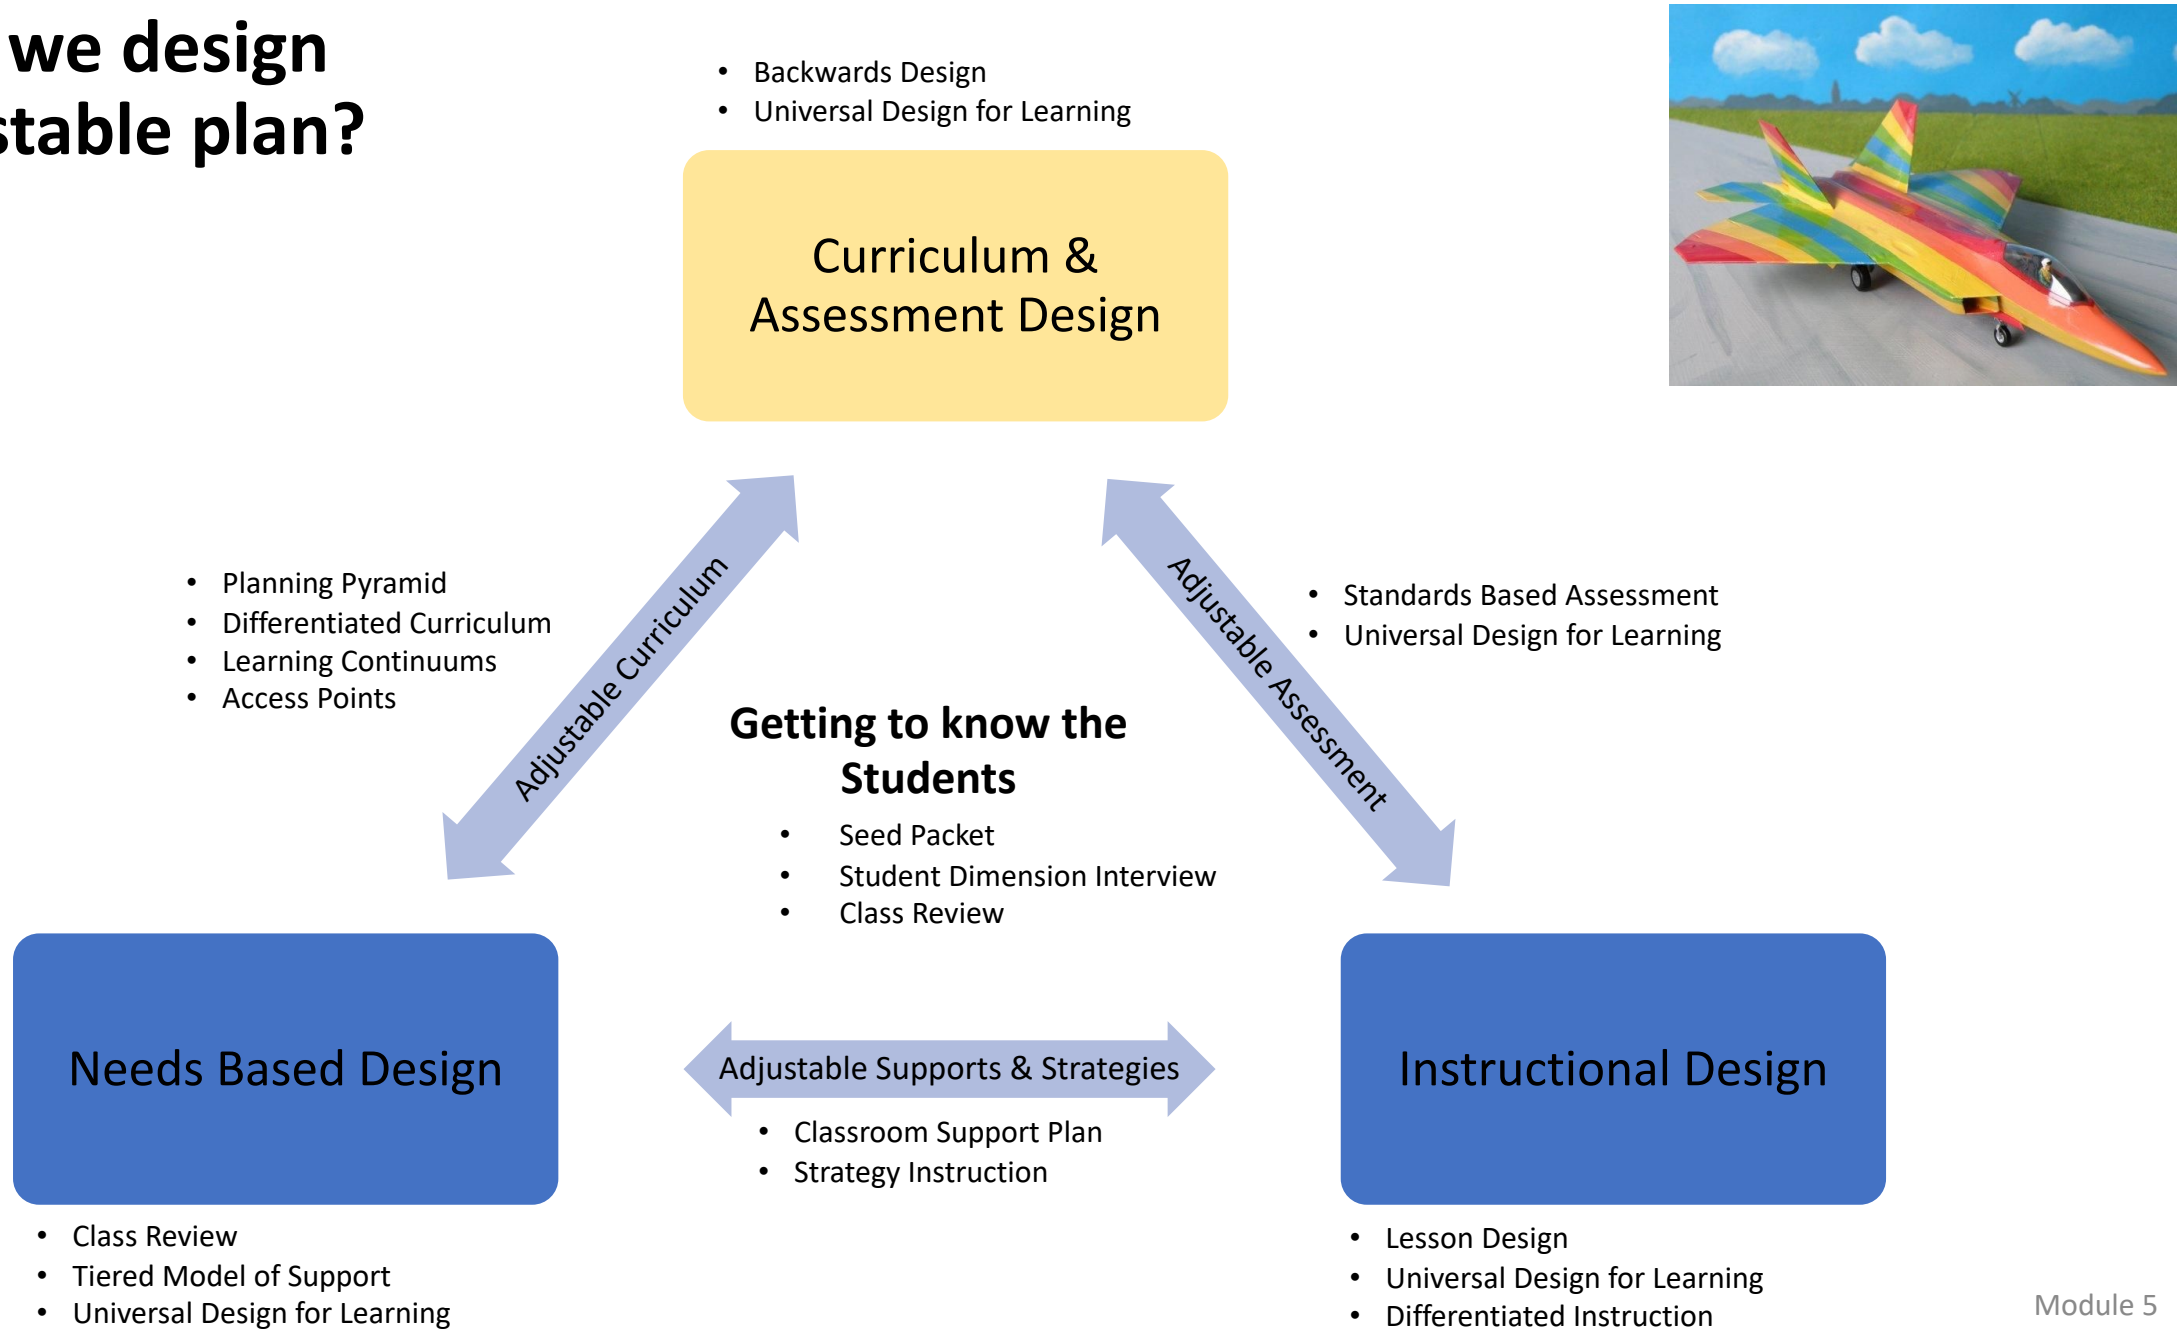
we design
stable plan?

- Backwards Design
- Universal Design for Learning

Curriculum & Assessment Design

- Planning Pyramid
- Differentiated Curriculum
- Learning Continuums
- Access Points

Adjustable Curriculum

Adjustable Assessment

- Standards Based Assessment
- Universal Design for Learning

Getting to know the Students

- Seed Packet
- Student Dimension Interview
- Class Review

Needs Based Design

Adjustable Supports & Strategies

- Classroom Support Plan
- Strategy Instruction

Instructional Design

- Class Review
- Tiered Model of Support
- Universal Design for Learning

- Lesson Design
- Universal Design for Learning
- Differentiated Instruction

Module 5